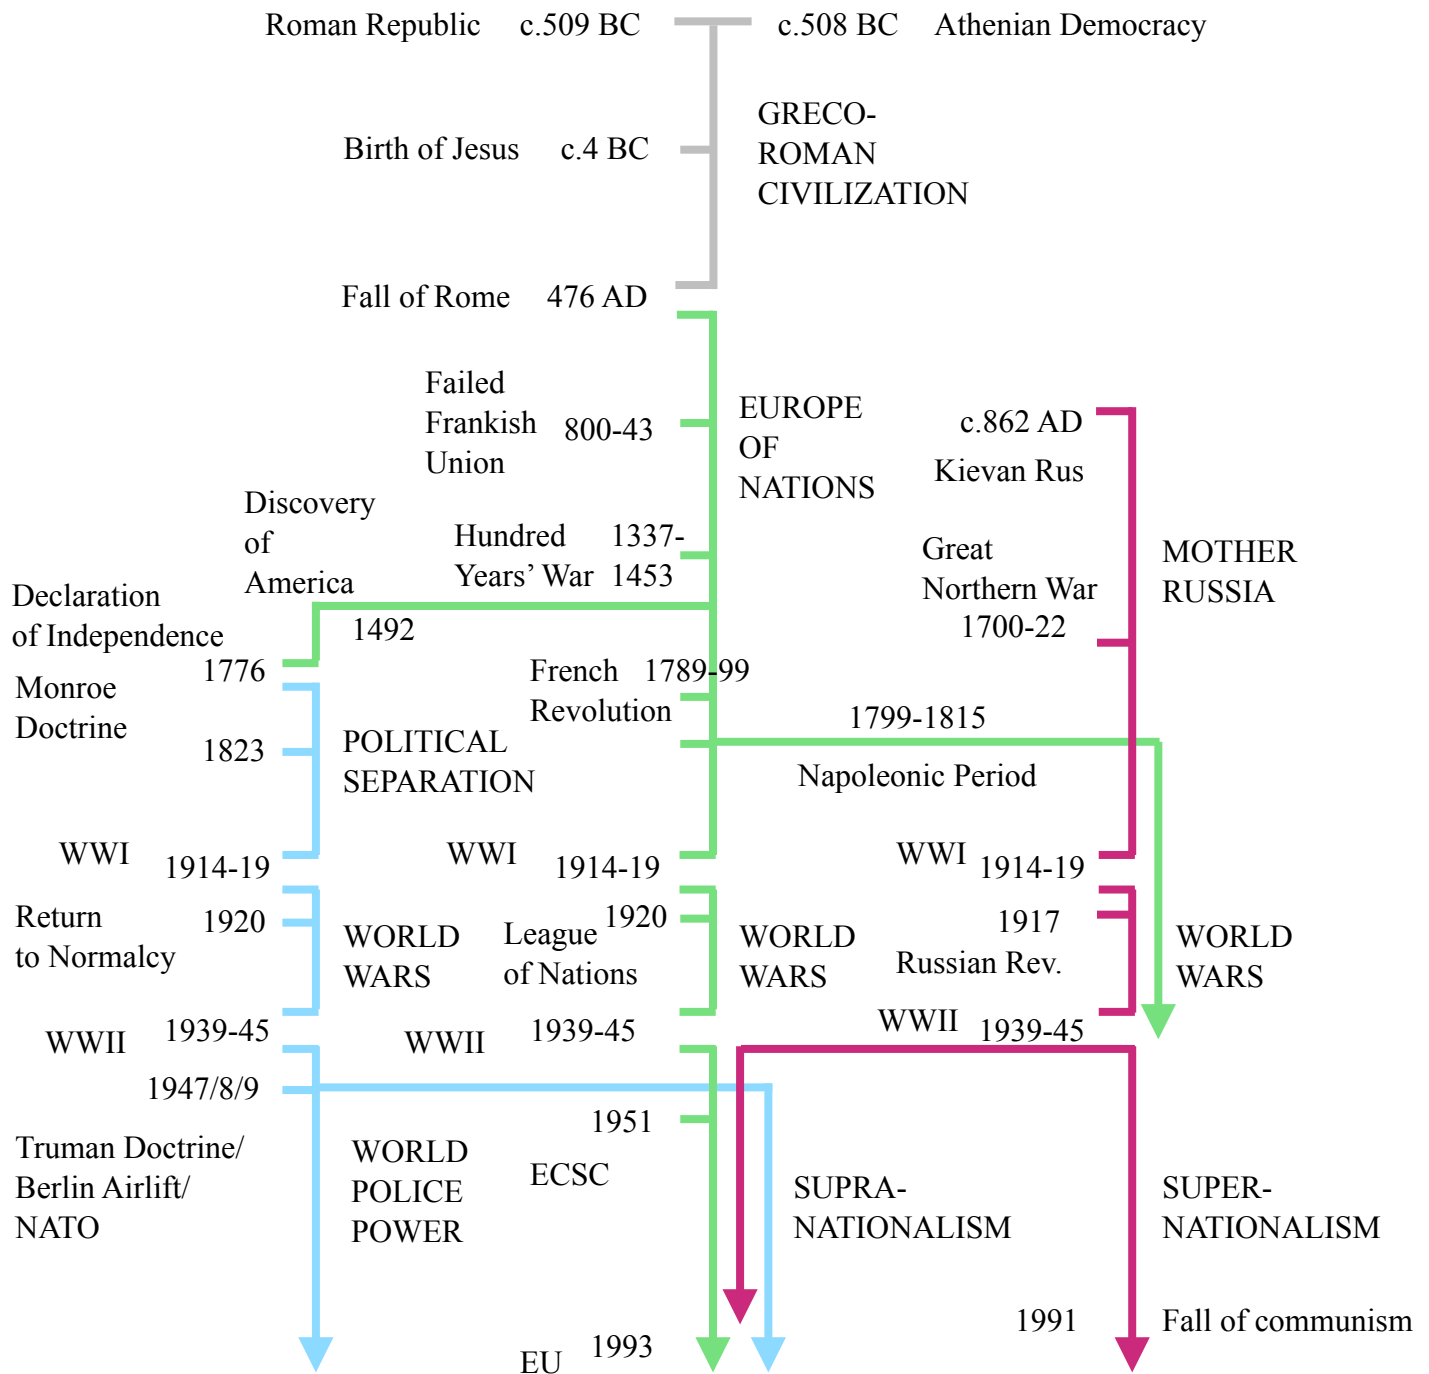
Roman Republic c.509 BC c.508 BC Athenian Democracy

Birth of Jesus c.4 BC

GRECO-ROMAN CIVILIZATION

Fall of Rome 476 AD

Failed Frankish Union 800-43

EUROPE OF NATIONS

c.862 AD Kievan Rus

Discovery of America

Hundred Years' War 1337-1453

Great Northern War 1700-22

MOTHER RUSSIA

Declaration of Independence 1776

1492

Monroe Doctrine 1823

French Revolution 1789-99

1799-1815 Napoleonic Period

POLITICAL SEPARATION

WWI 1914-19

WWI 1914-19

WWI 1914-19

Return to Normalcy 1920

WORLD WARS

League of Nations 1920

WORLD WARS

1917 Russian Rev.

WORLD WARS

WWII 1939-45

WWII 1939-45

WWII 1939-45

1947/8/9

Truman Doctrine/ Berlin Airlift/ NATO

WORLD POLICE POWER

1951

ECSC

SUPRA-NATIONALISM

SUPER-NATIONALISM

1991 Fall of communism

EU 1993